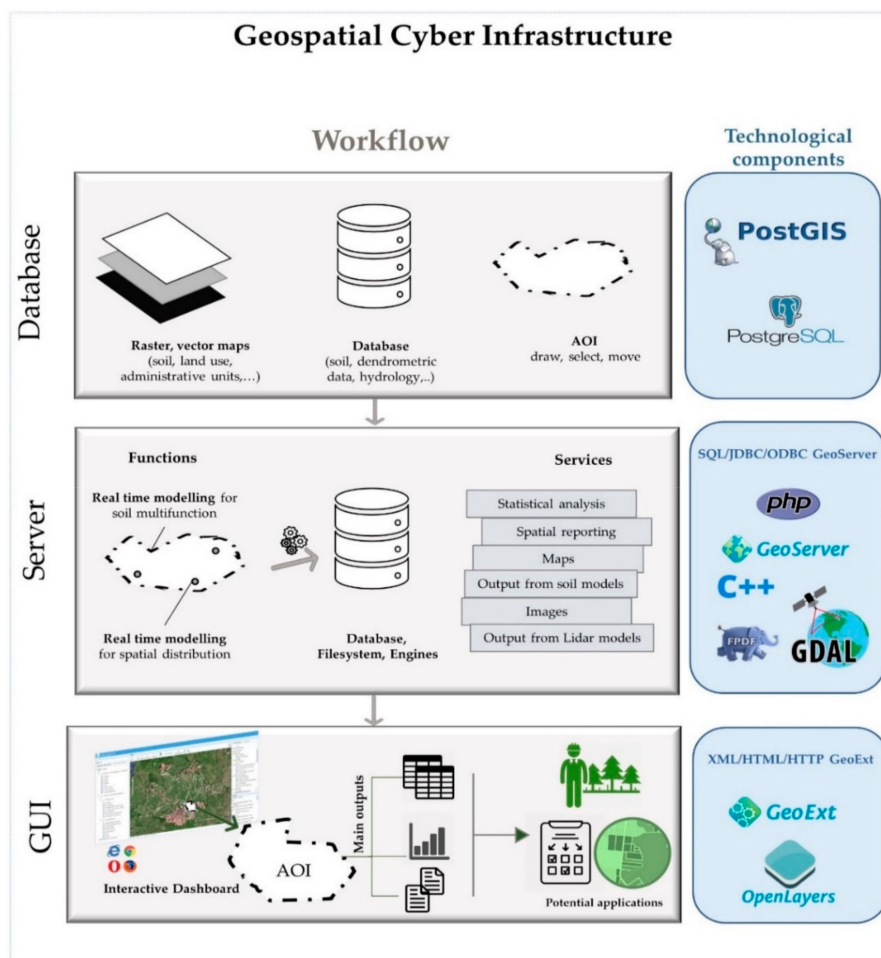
Geospatial Cyber Infrastructure

Workflow

Technological components

Database

Raster, vector maps
(soil, land use, administrative units,…)

Database
(soil, dendrometric data, hydrology,..)

AOI
draw, select, move

PostGIS

PostgreSQL

Server

Functions

Real time modelling for soil multifunction

Real time modelling for spatial distribution

Database, Filesystem, Engines

Services

Statistical analysis

Spatial reporting

Maps

Output from soil models

Images

Output from Lidar models

SQL/JDBC/ODBC GeoServer

php

GeoServer

C++

FPDF

GDAL

GUI

Interactive Dashboard

AOI

Main outputs

Potential applications

XML/HTML/HTTP GeoExt

GeoExt

OpenLayers